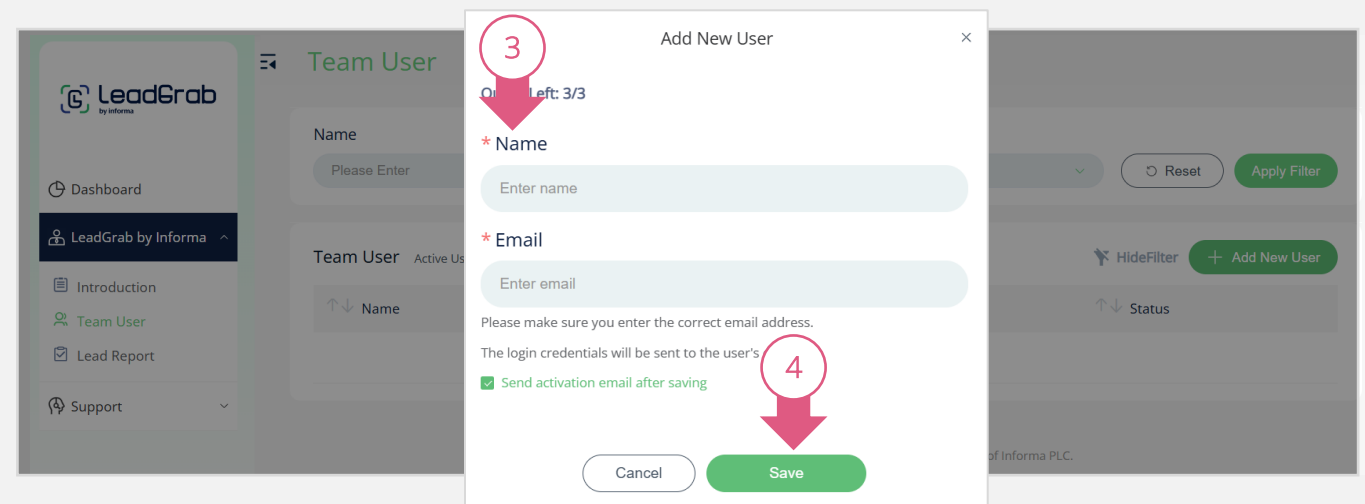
LeadGrab
by informa

Dashboard
LeadGrab by Informa
Introduction
Team User
Lead Report
Support

Team User

Name
Please Enter

Reset
Apply Filter

Team User Active Us
HideFilter
Add New User
Name
Status

of Informa PLC.

Add New User
×
3
Qu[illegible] Left: 3/3
* Name
Enter name
* Email
Enter email
Please make sure you enter the correct email address.
The login credentials will be sent to the user's
Send activation email after saving
4
Cancel
Save